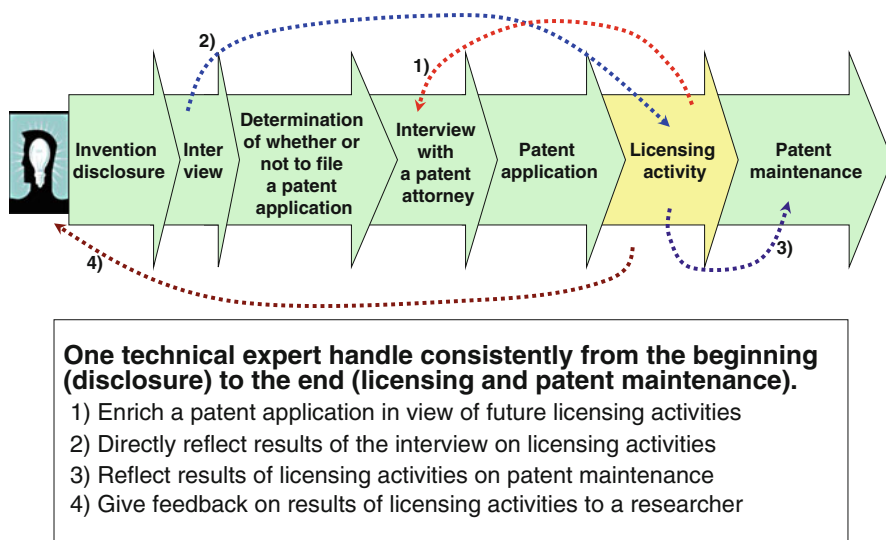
2)

1)

Invention disclosure

Inter view

Determination of whether or not to file a patent application

Interview with a patent attorney

Patent application

Licensing activity

Patent maintenance

3)

4)

One technical expert handle consistently from the beginning (disclosure) to the end (licensing and patent maintenance).

1) Enrich a patent application in view of future licensing activities

2) Directly reflect results of the interview on licensing activities

3) Reflect results of licensing activities on patent maintenance

4) Give feedback on results of licensing activities to a researcher